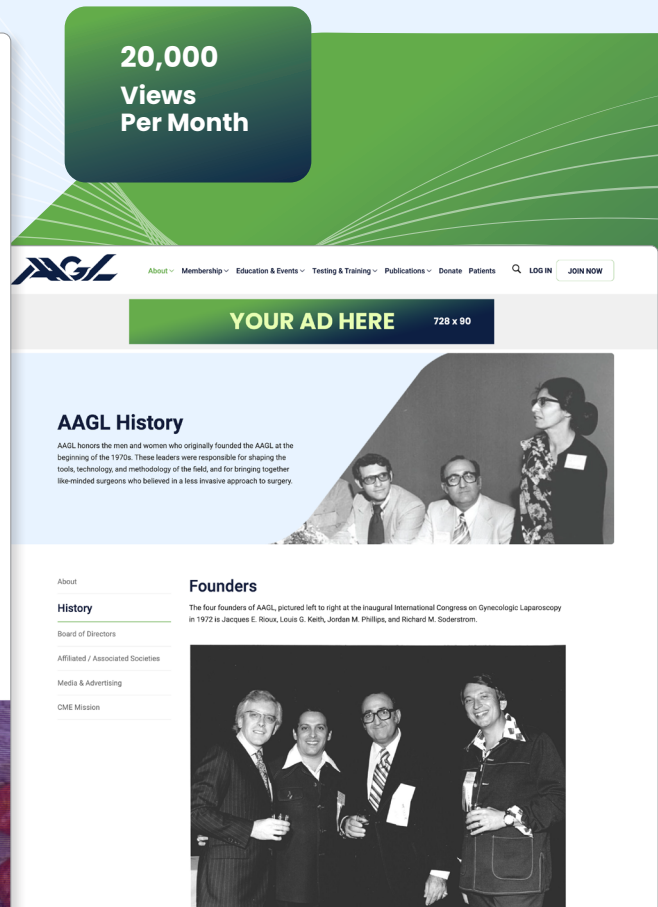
20,000
Views
Per Month

AAGL

About Membership Education & Events Testing & Training Publications Donate Patients LOG IN JOIN NOW

YOUR AD HERE 728 x 90

AAGL History

AAGL honors the men and women who originally founded the AAGL at the beginning of the 1970s. These leaders were responsible for shaping the tools, technology, and methodology of the field, and for bringing together like-minded surgeons who believed in a less invasive approach to surgery.

About
History
Board of Directors
Affiliated / Associated Societies
Media & Advertising
CME Mission

Founders

The four founders of AAGL, pictured left to right at the inaugural International Congress on Gynecologic Laparoscopy in 1972 is Jacques E. Rioux, Louis G. Keith, Jordan M. Phillips, and Richard M. Soderstrom.